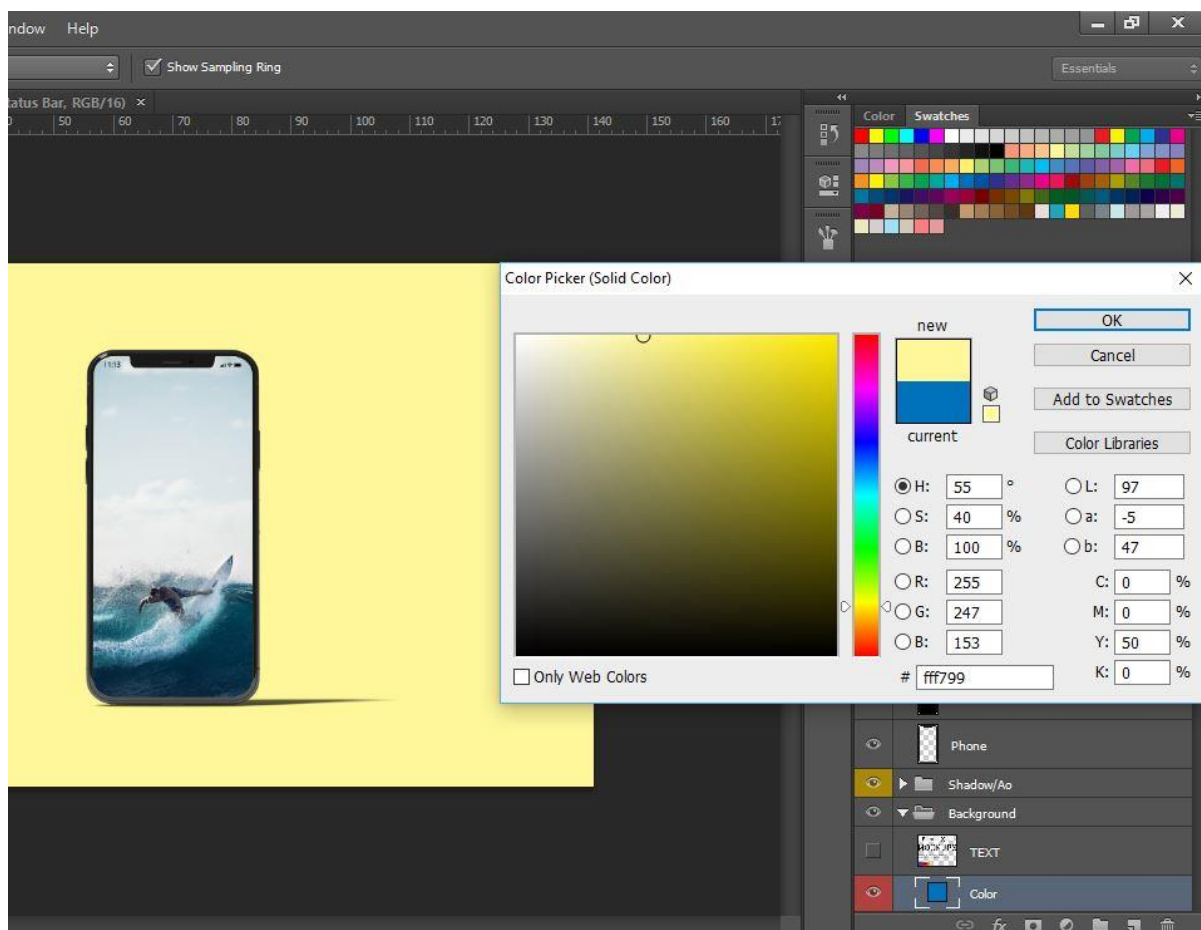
ndow Help

Show Sampling Ring

Essentials

tatus Bar, RGB/16) ×

50 60 70 80 90 100 110 120 130 140 150 160 17

Color Swatches

Color Picker (Solid Color)

×

new

current

OK

Cancel

Add to Swatches

Color Libraries

H: 55 °

S: 40 %

B: 100 %

R: 255

G: 247

B: 153

L: 97

a: -5

b: 47

C: 0 %

M: 0 %

Y: 50 %

K: 0 %

# fff799

Only Web Colors

11:13

Phone

Shadow/Ao

Background

TEXT

Color